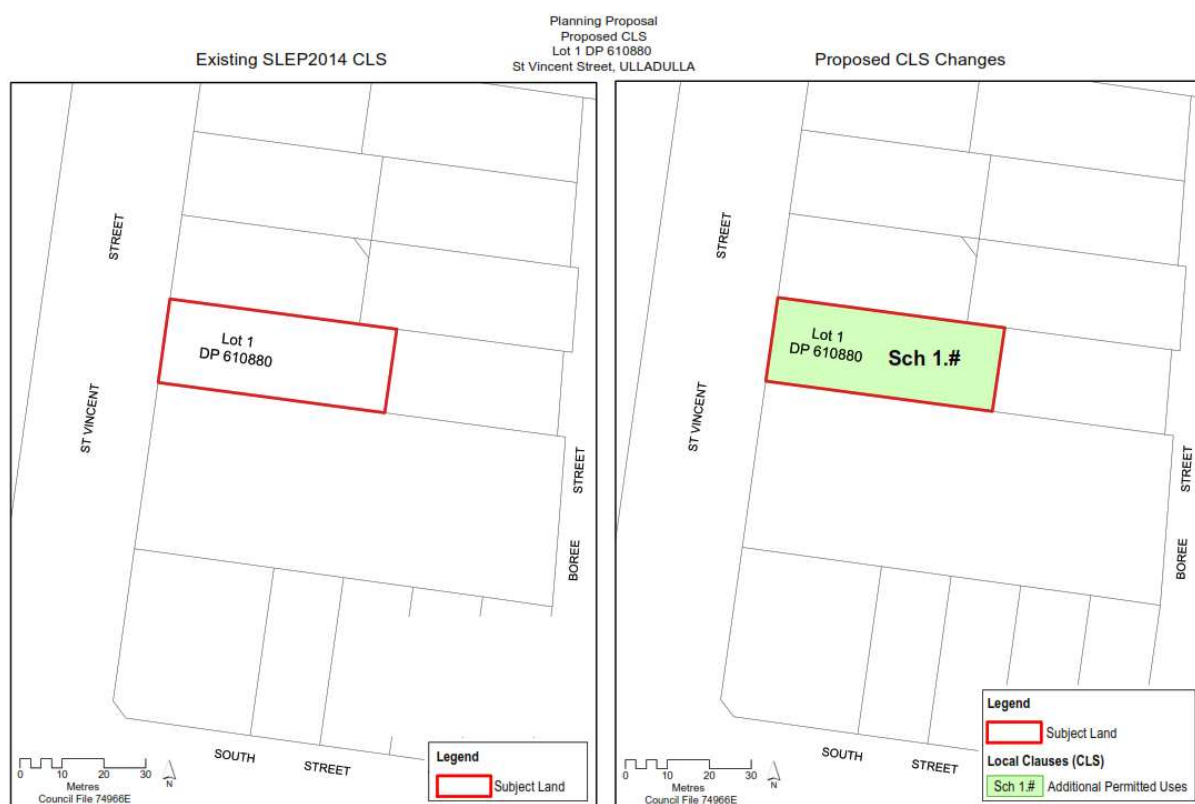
Planning Proposal
Proposed CLS
Lot 1 DP 610880
St Vincent Street, ULLADULLA

Existing SLEP2014 CLS

STREET

ST VINCENT

Lot 1
DP 610880

STREET

BOREE

SOUTH

STREET

0 10 20 30
Metres
Council File 74966E

N

Legend

Subject Land

Proposed CLS Changes

STREET

ST VINCENT

Lot 1
DP 610880

Sch 1.#

STREET

BOREE

SOUTH

STREET

0 10 20 30
Metres
Council File 74966E

N

Legend

Subject Land

Local Clauses (CLS)

Sch 1.# Additional Permitted Uses